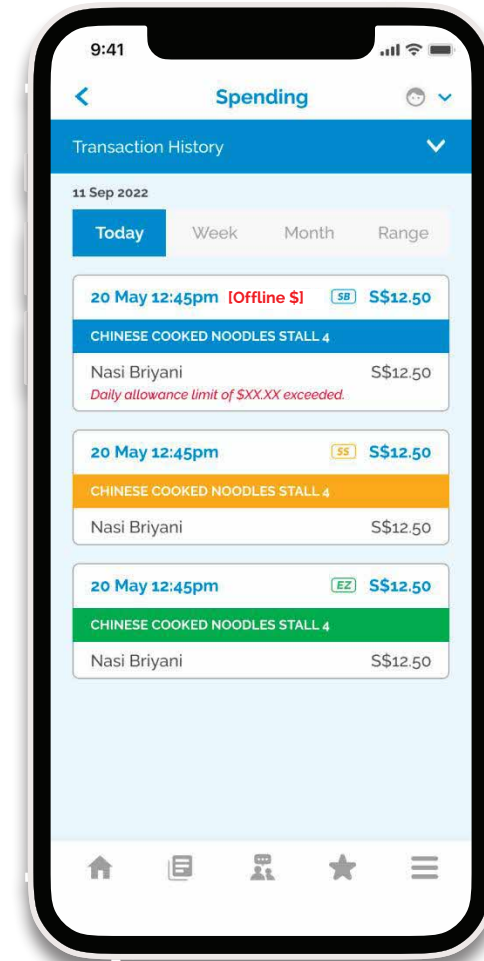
9:41

Spending

Transaction History

11 Sep 2022

Today Week Month Range

20 May 12:45pm [Offline $] SB S$12.50
CHINESE COOKED NOODLES STALL 4
Nasi Briyani S$12.50
Daily allowance limit of $XX.XX exceeded.

20 May 12:45pm SS S$12.50
CHINESE COOKED NOODLES STALL 4
Nasi Briyani S$12.50

20 May 12:45pm EZ S$12.50
CHINESE COOKED NOODLES STALL 4
Nasi Briyani S$12.50